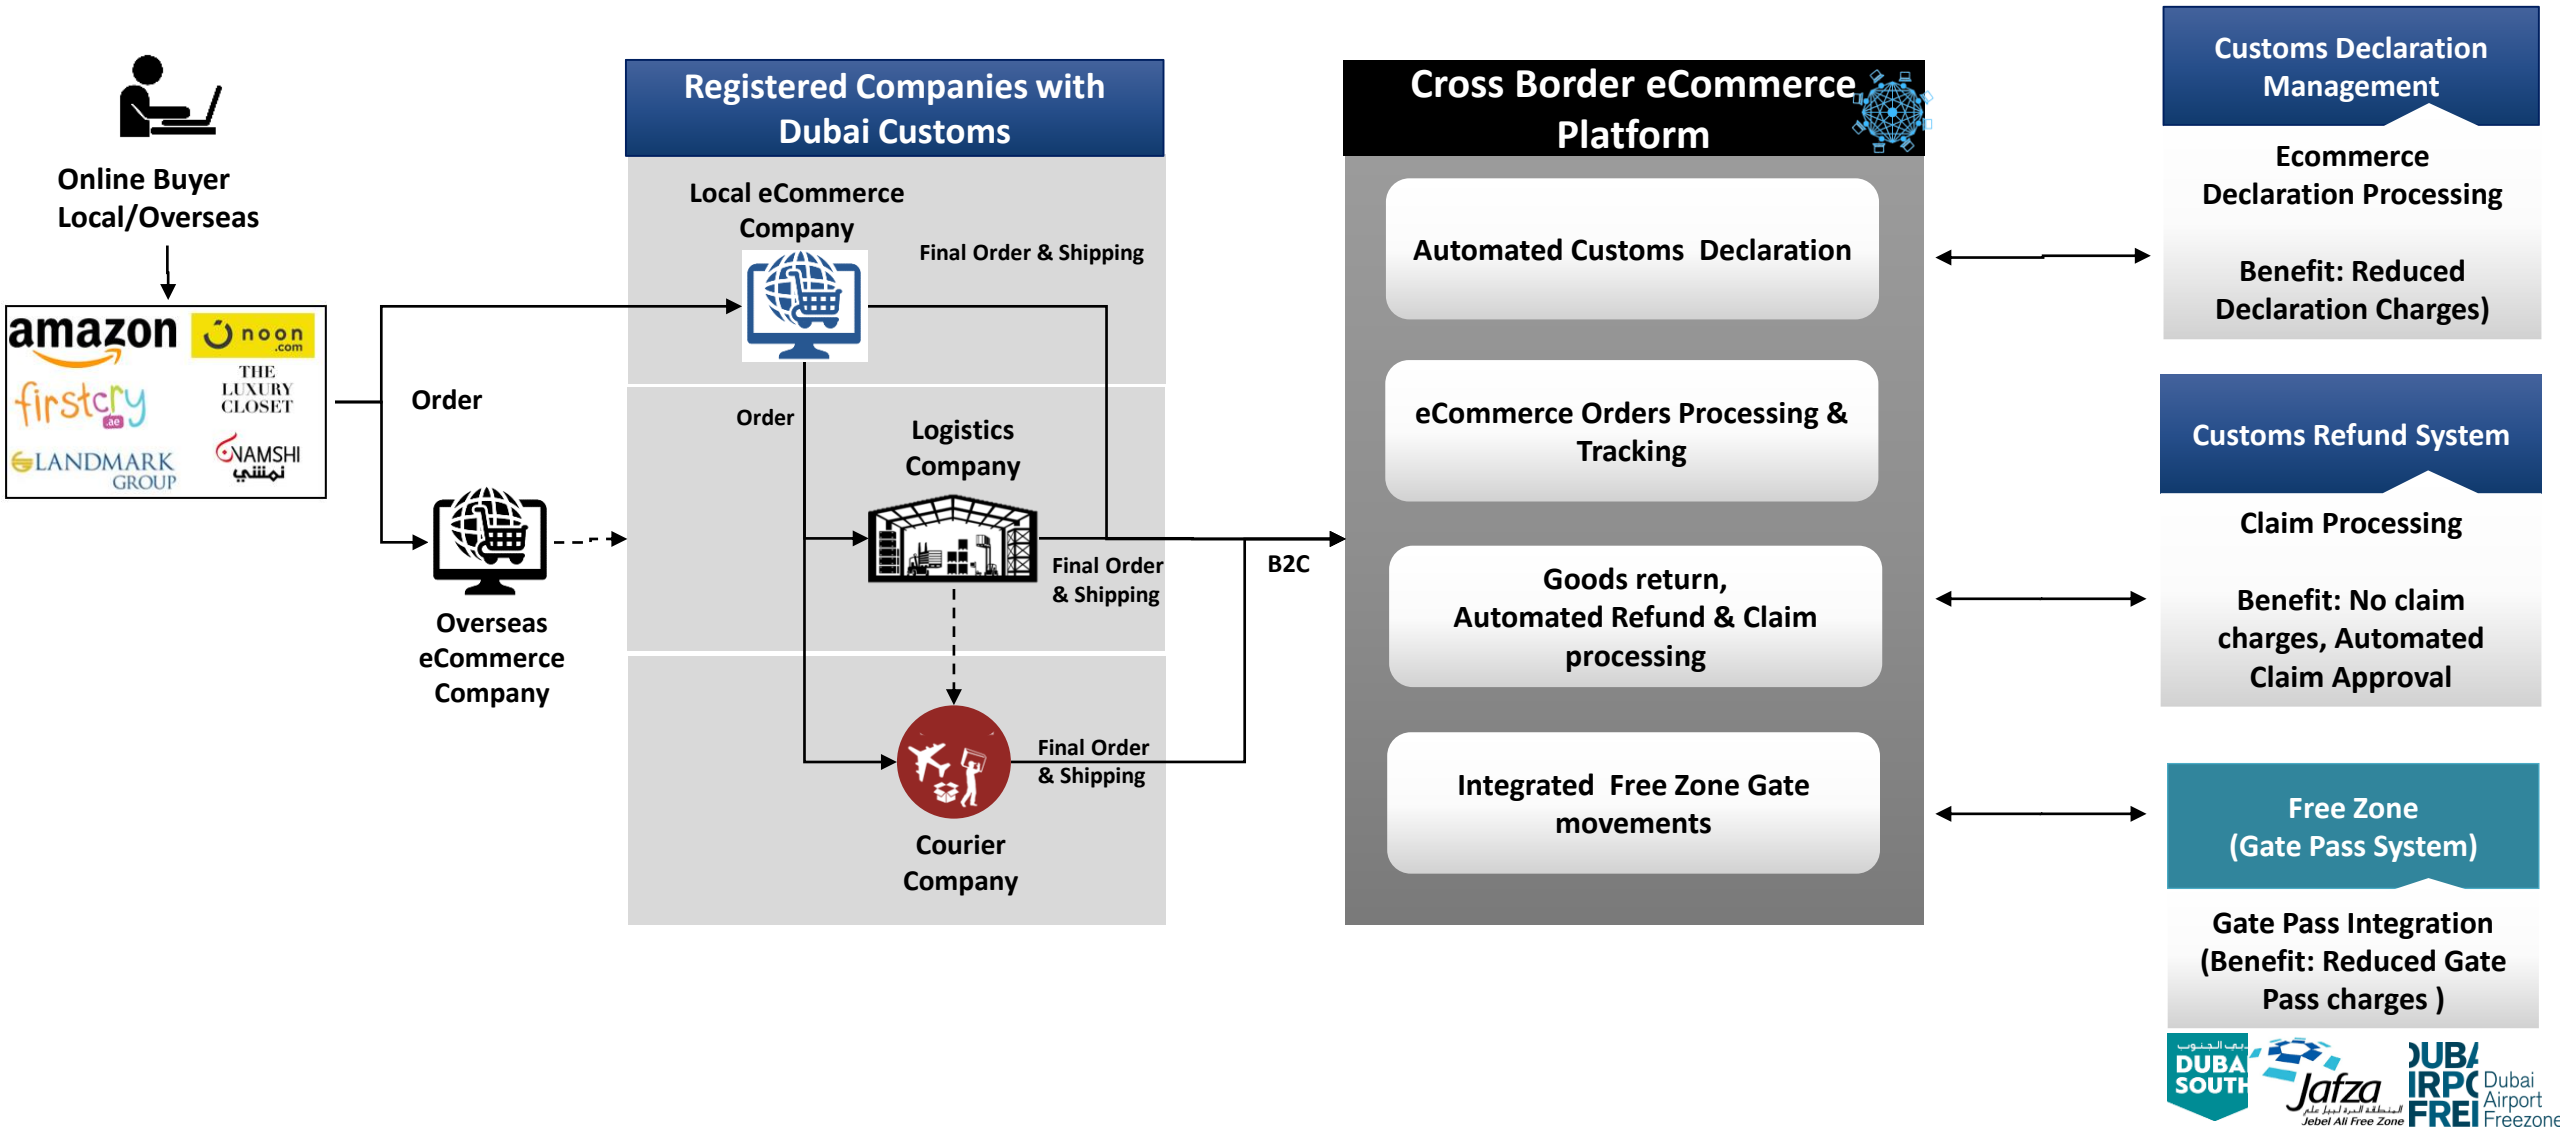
Online Buyer
Local/Overseas

amazon
noon .com
firstcry .ae
THE LUXURY CLOSET
LANDMARK GROUP
NAMSHI
نمشي

Order

Overseas eCommerce Company

Registered Companies with Dubai Customs

Local eCommerce Company

Final Order & Shipping

Order

Logistics Company

Final Order & Shipping

Courier Company

Final Order & Shipping

B2C

Cross Border eCommerce Platform

Automated Customs Declaration

eCommerce Orders Processing & Tracking

Goods return, Automated Refund & Claim processing

Integrated Free Zone Gate movements

Customs Declaration Management

Ecommerce Declaration Processing

Benefit: Reduced Declaration Charges)

Customs Refund System

Claim Processing

Benefit: No claim charges, Automated Claim Approval

Free Zone
(Gate Pass System)

Gate Pass Integration
(Benefit: Reduced Gate Pass charges )

DUBA SOUTH
Jafza
Jebel Ali Free Zone
DUBA IRPO FREI
Dubai Airport Freezone